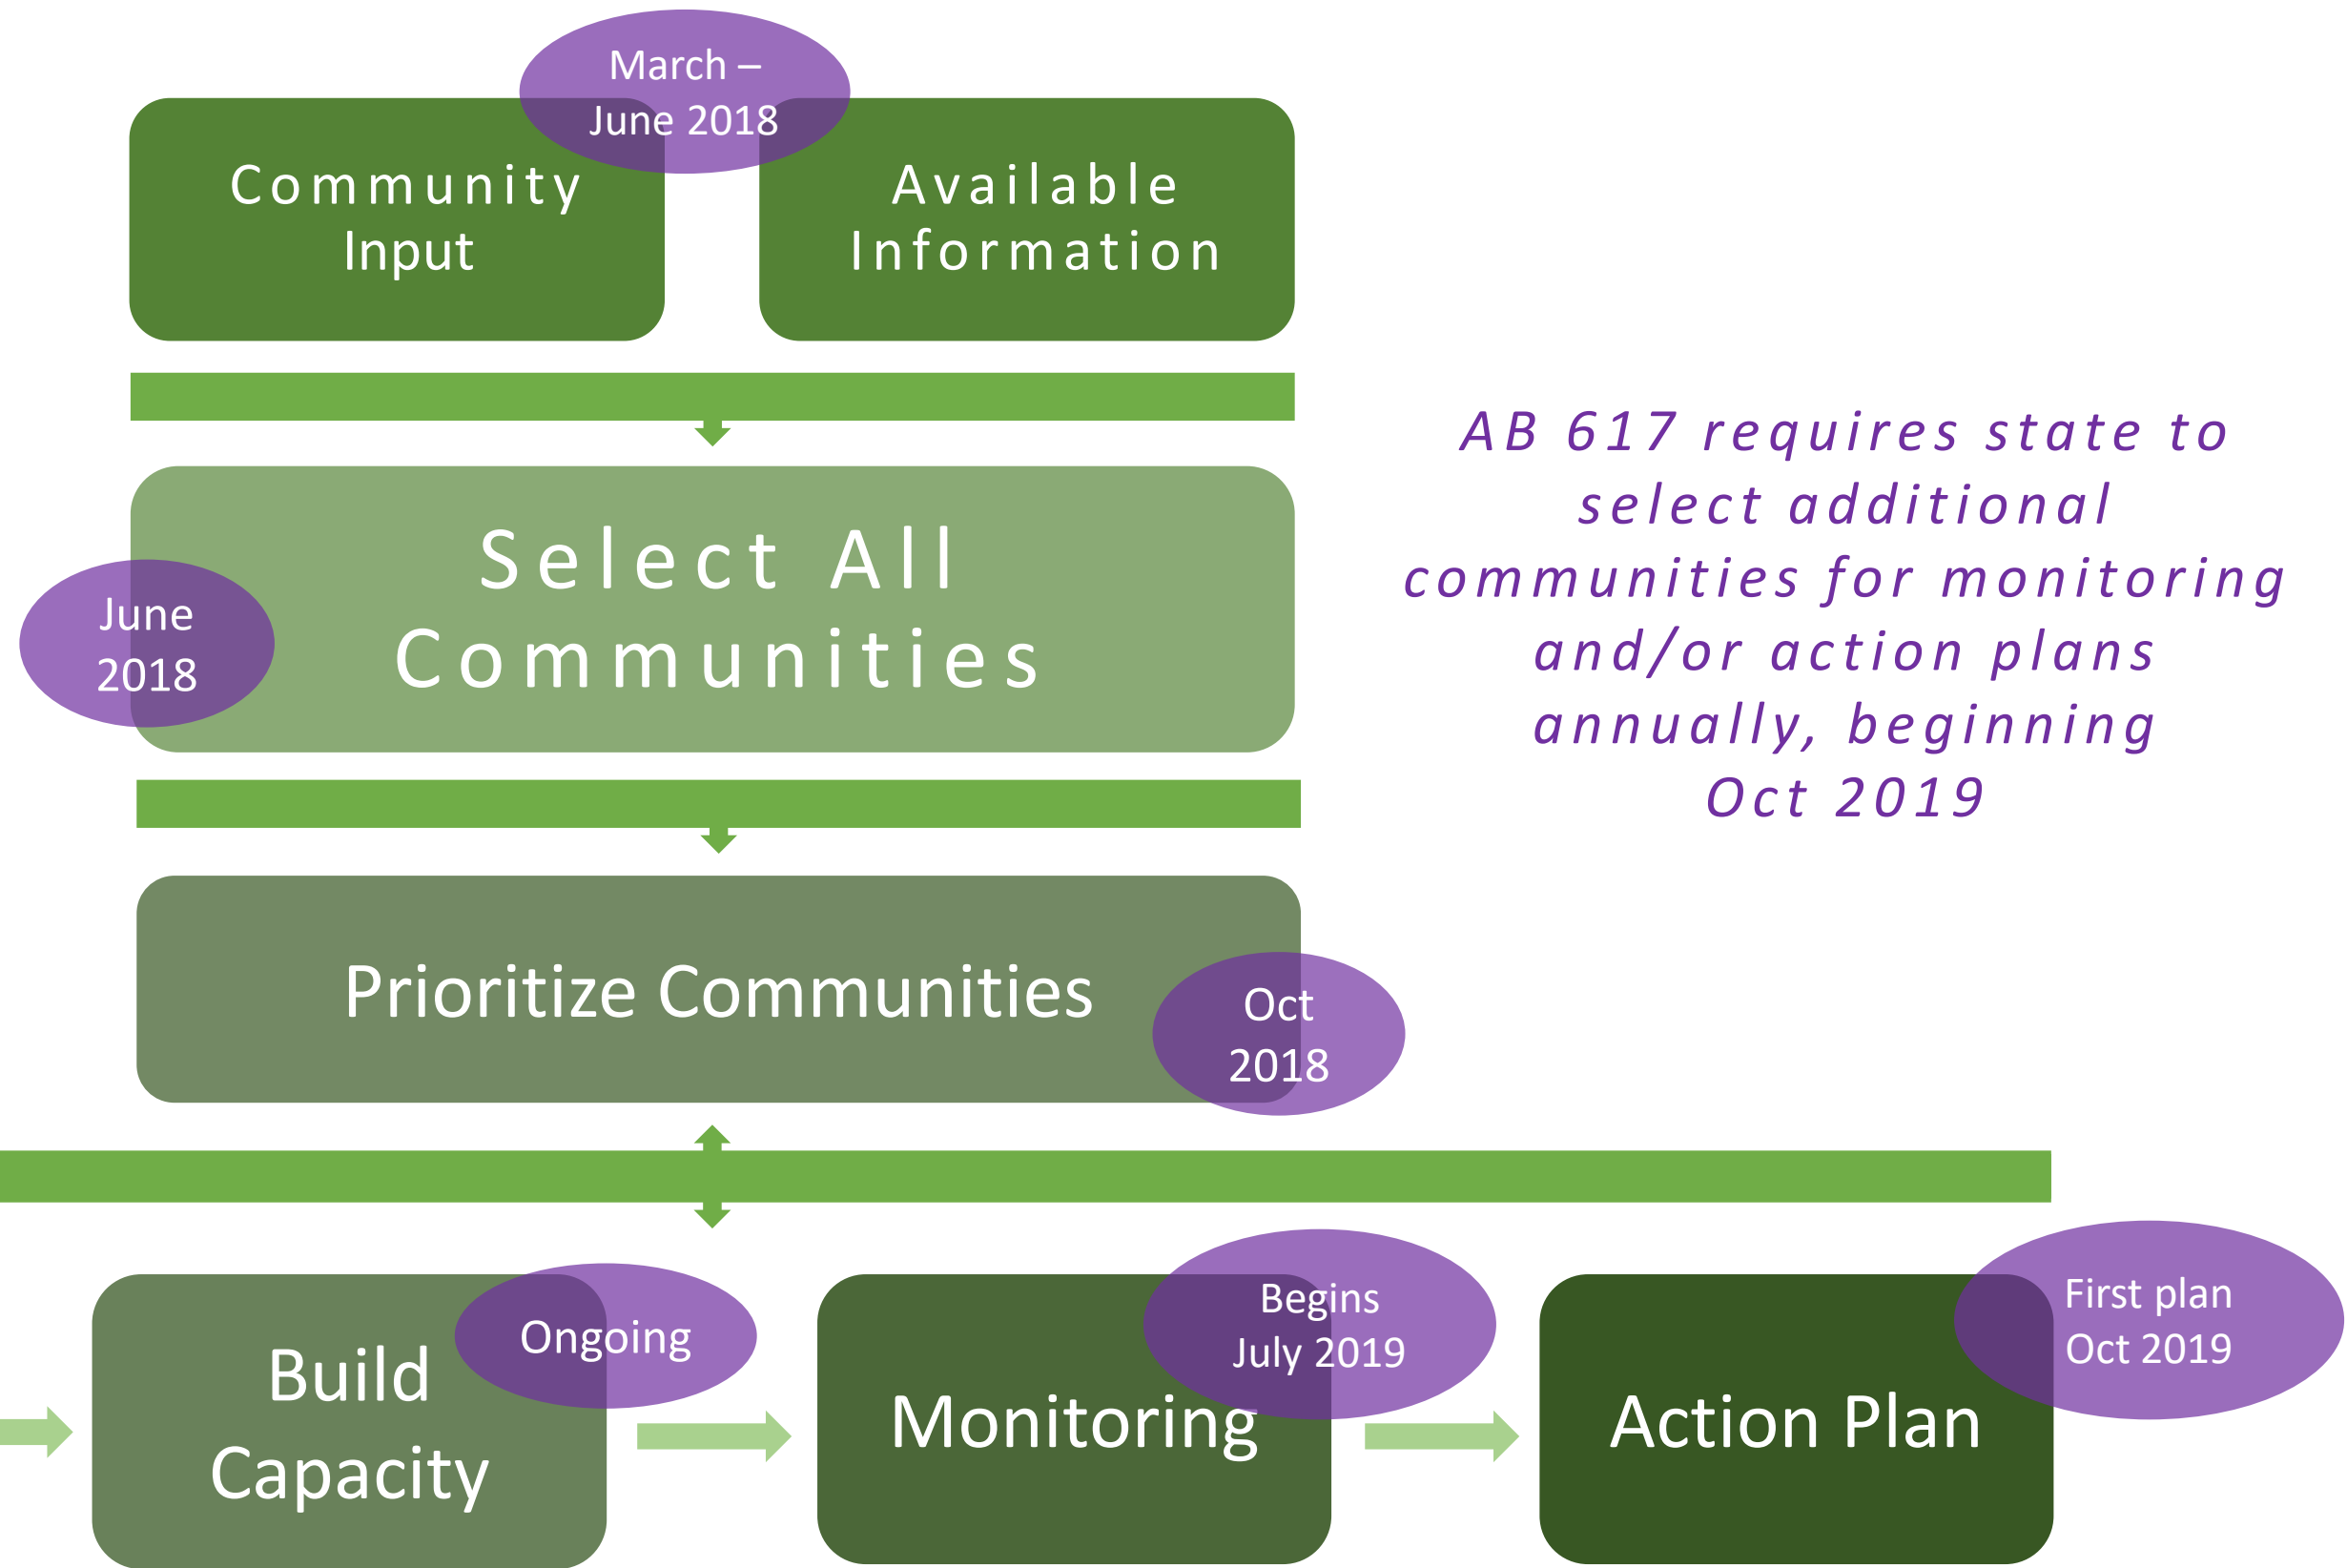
March – June 2018

Community Input

Available Information

AB 617 requires state to select additional communities for monitoring and/or action plans annually, beginning Oct 2019

June 2018

Select All Communities

Prioritize Communities

Oct 2018

Build Capacity

Ongoing

Monitoring

Begins July 2019

Action Plan

First plan Oct 2019